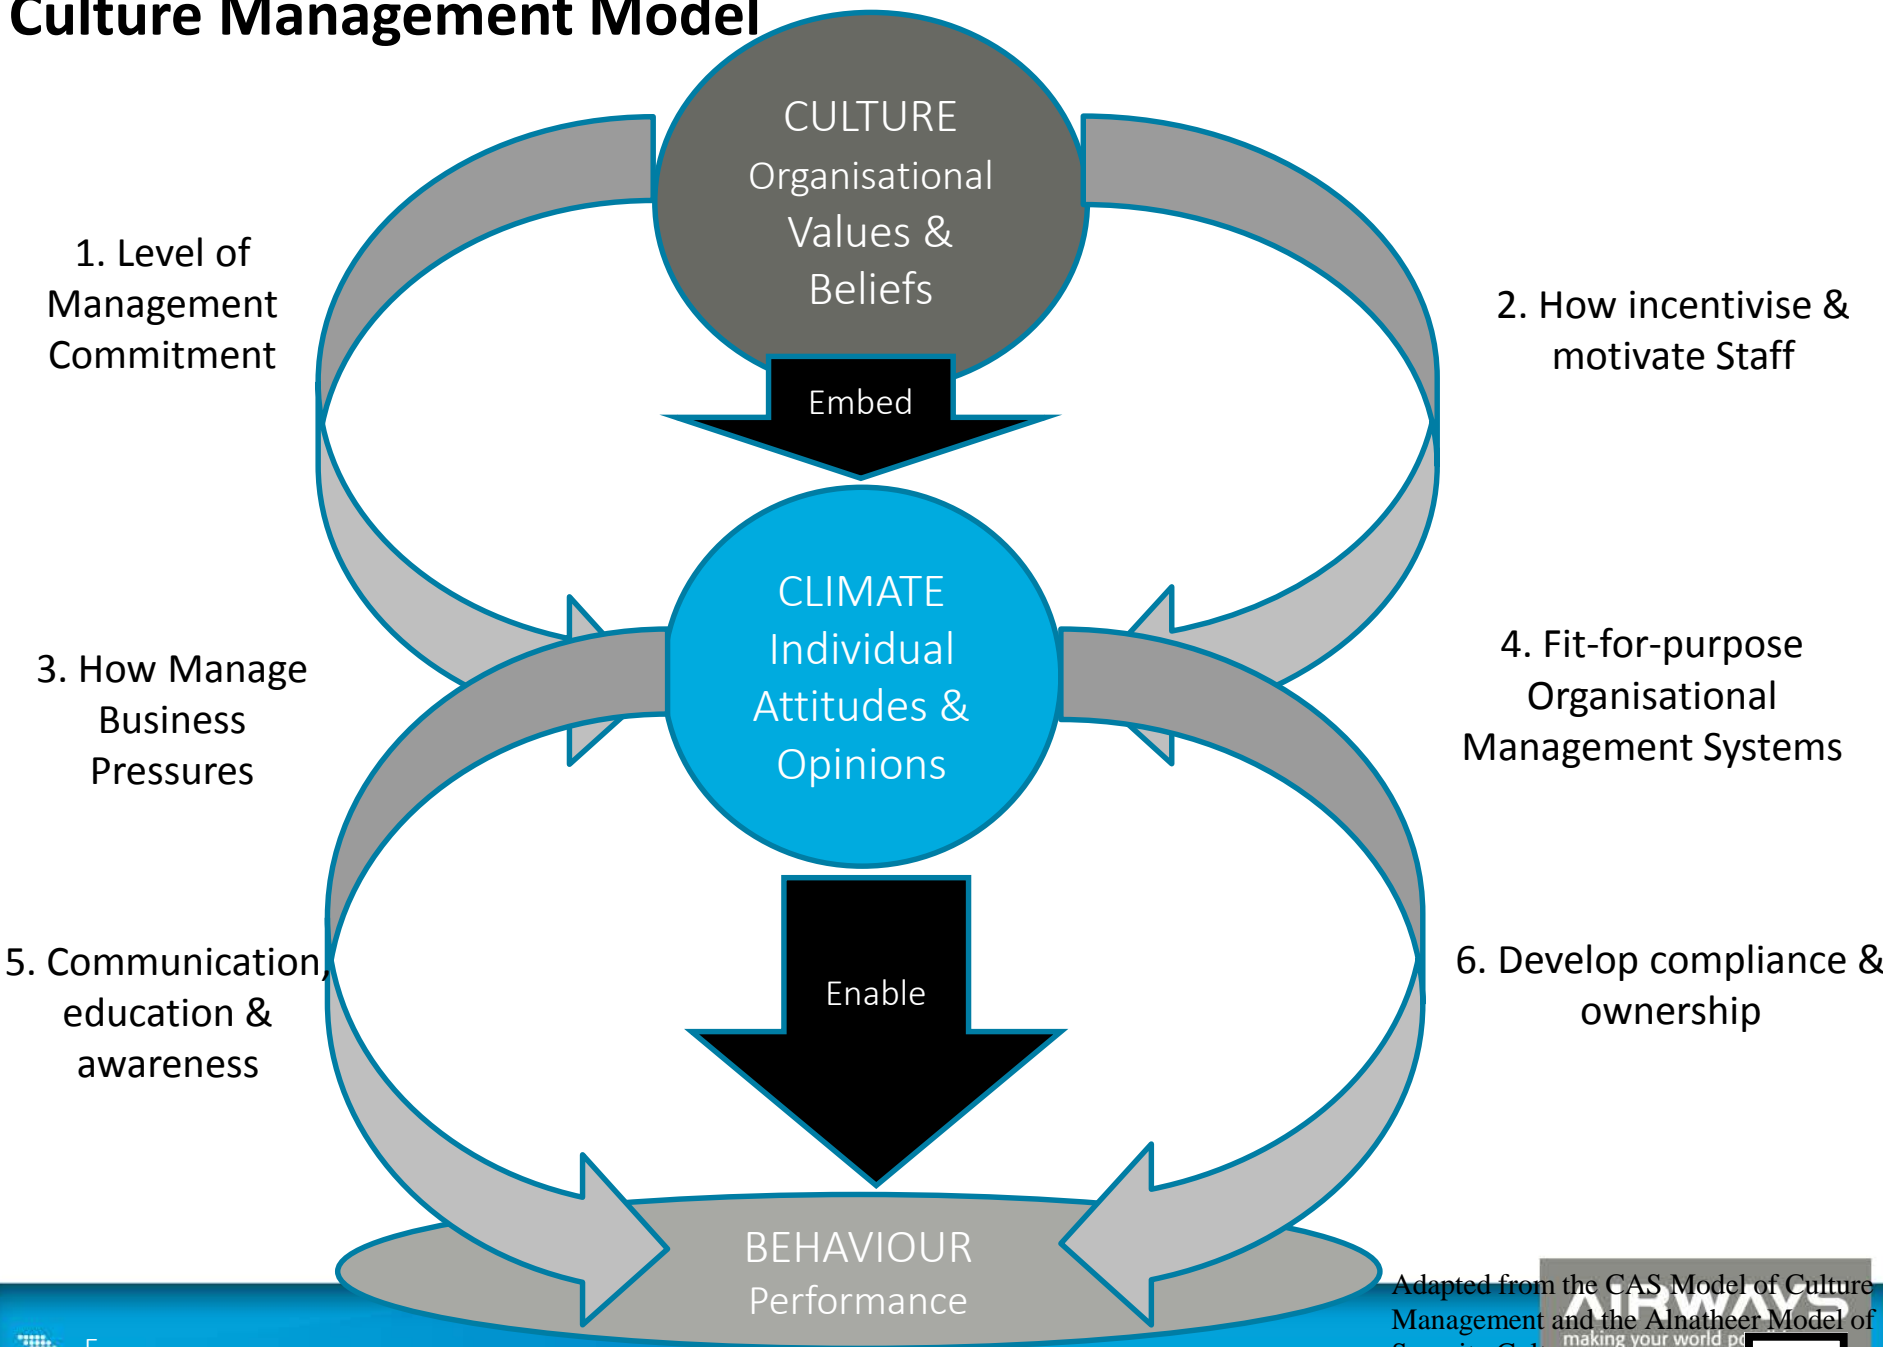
Culture Management Model

CULTURE
Organisational Values & Beliefs

1. Level of Management Commitment

2. How incentivise & motivate Staff

Embed

CLIMATE
Individual Attitudes & Opinions

3. How Manage Business Pressures

4. Fit-for-purpose Organisational Management Systems

Enable

5. Communication, education & awareness

6. Develop compliance & ownership

BEHAVIOUR
Performance

Adapted from the CAS Model of Culture Management and the Alnatheer Model of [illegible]

AIRWAYS
making your world p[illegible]